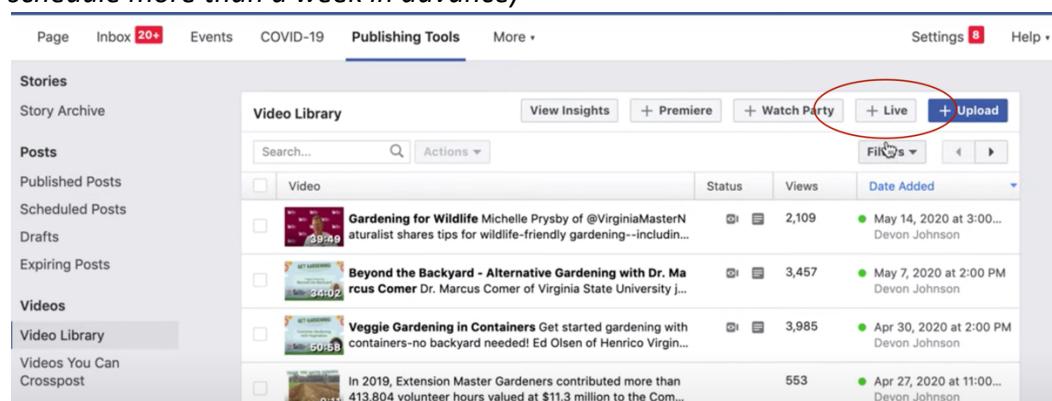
schedule more than a week in advance)

Page Inbox 20+ Events COVID-19 Publishing Tools More ▾ Settings 8 Help ▾

Stories
Story Archive

Posts
Published Posts
Scheduled Posts
Drafts
Expiring Posts

Videos
Video Library
Videos You Can Crosspost

Video Library
View Insights + Premiere + Watch Party + Live + Upload

Search... Actions ▾ Filters ▾

| | Video | Status | Views | Date Added |
|---|---|---|---|---|
| | 39:49 **Gardening for Wildlife** Michelle Prysby of @VirginiaMasterNaturalist shares tips for wildlife-friendly gardening--includin... | | 2,109 | May 14, 2020 at 3:00... Devon Johnson |
| | 34:02 **Beyond the Backyard - Alternative Gardening with Dr. Marcus Comer** Dr. Marcus Comer of Virginia State University j... | | 3,457 | May 7, 2020 at 2:00 PM Devon Johnson |
| | 50:58 **Veggie Gardening in Containers** Get started gardening with containers-no backyard needed! Ed Olsen of Henrico Virgin... | | 3,985 | Apr 30, 2020 at 2:00 PM Devon Johnson |
| | In 2019, Extension Master Gardeners contributed more than 413,804 volunteer hours valued at $11.3 million to the Com... | | 553 | Apr 27, 2020 at 11:00... Devon Johnson |